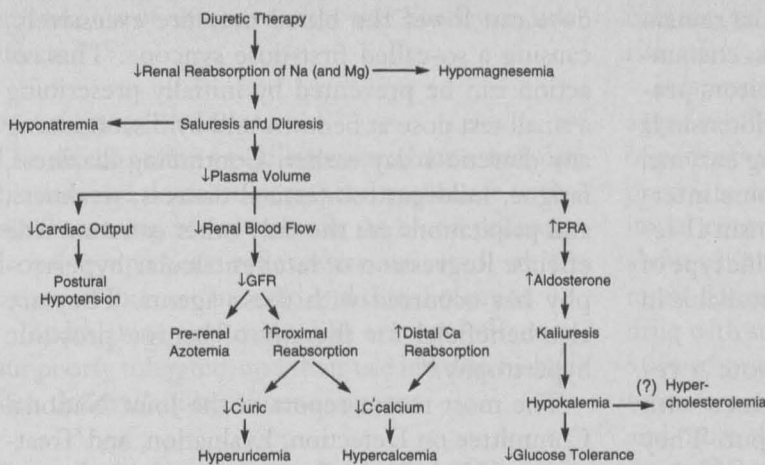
Diuretic Therapy

↓Renal Reabsorption of Na (and Mg) → Hypomagnesemia

Hyponatremia ← Saluresis and Diuresis

↓Plasma Volume

↓Cardiac Output

↓Renal Blood Flow

↑PRA

Postural Hypotension

↓GFR

↑Aldosterone

Pre-renal Azotemia

↑Proximal Reabsorption

↑Distal Ca Reabsorption

Kaliuresis

Hypokalemia → (?) Hyper-cholesterolemia

↓C'uric

↓C'calcium

Hyperuricemia

Hypercalcemia

↓Glucose Tolerance